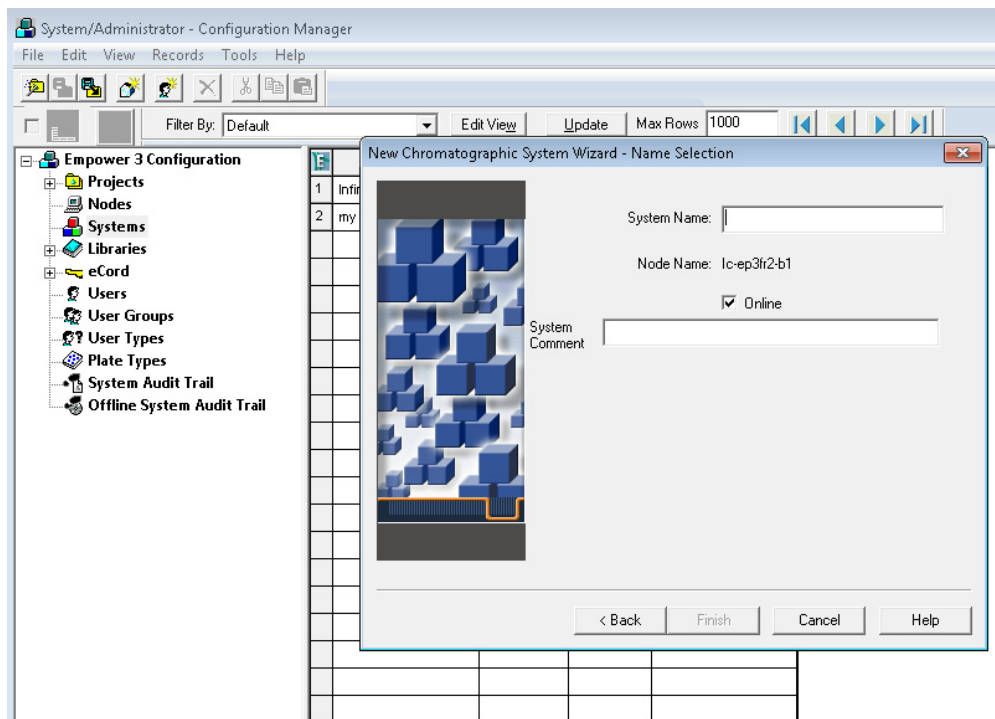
System/Administrator - Configuration Manager

File Edit View Records Tools Help

Filter By: Default

Edit View

Update

Max Rows 1000

Empower 3 Configuration
Projects
Nodes
Systems
Libraries
eCord
Users
User Groups
User Types
Plate Types
System Audit Trail
Offline System Audit Trail

| 1 | Infi |
| 2 | my |

New Chromatographic System Wizard - Name Selection

System Name:

Node Name: lc-ep3fr2-b1

Online

System Comment

< Back

Finish

Cancel

Help